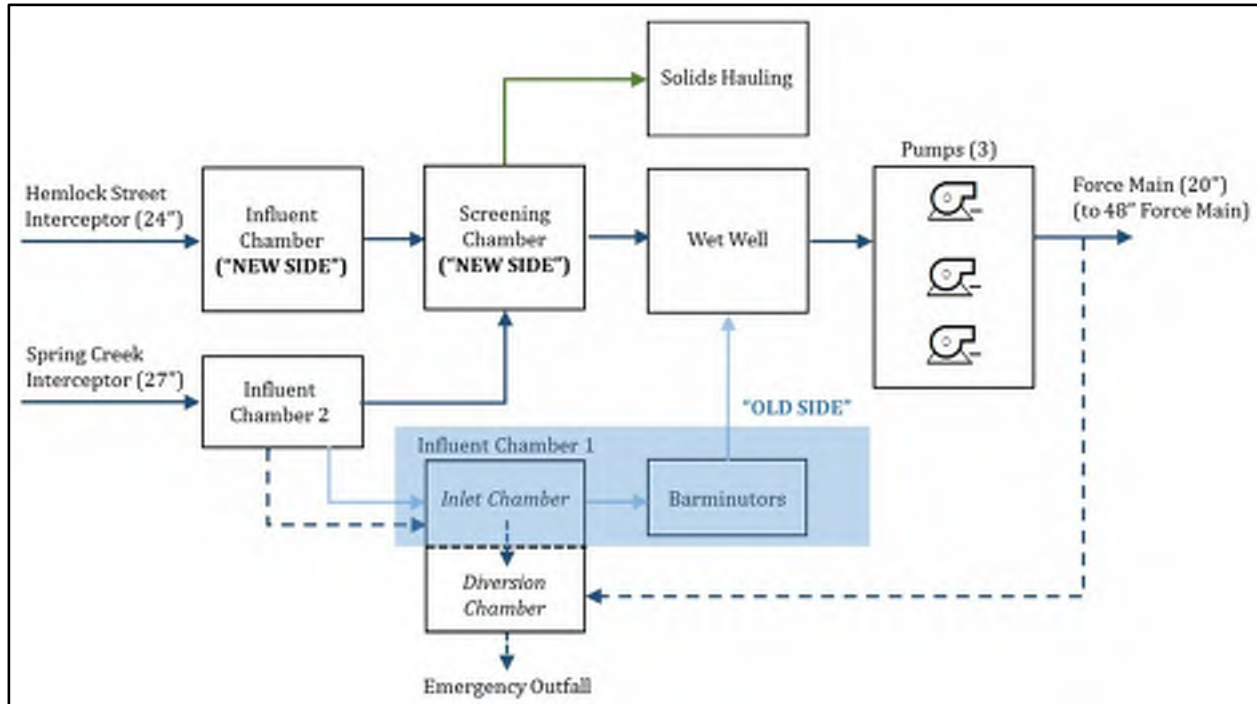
Solids Hauling

Pumps (3)

Hemlock Street Interceptor (24")

Influent Chamber ("NEW SIDE")

Screening Chamber ("NEW SIDE")

Wet Well

Force Main (20") (to 48" Force Main)

Spring Creek Interceptor (27")

Influent Chamber 2

"OLD SIDE"

Influent Chamber 1

Inlet Chamber

Barminutors

Diversion Chamber

Emergency Outfall